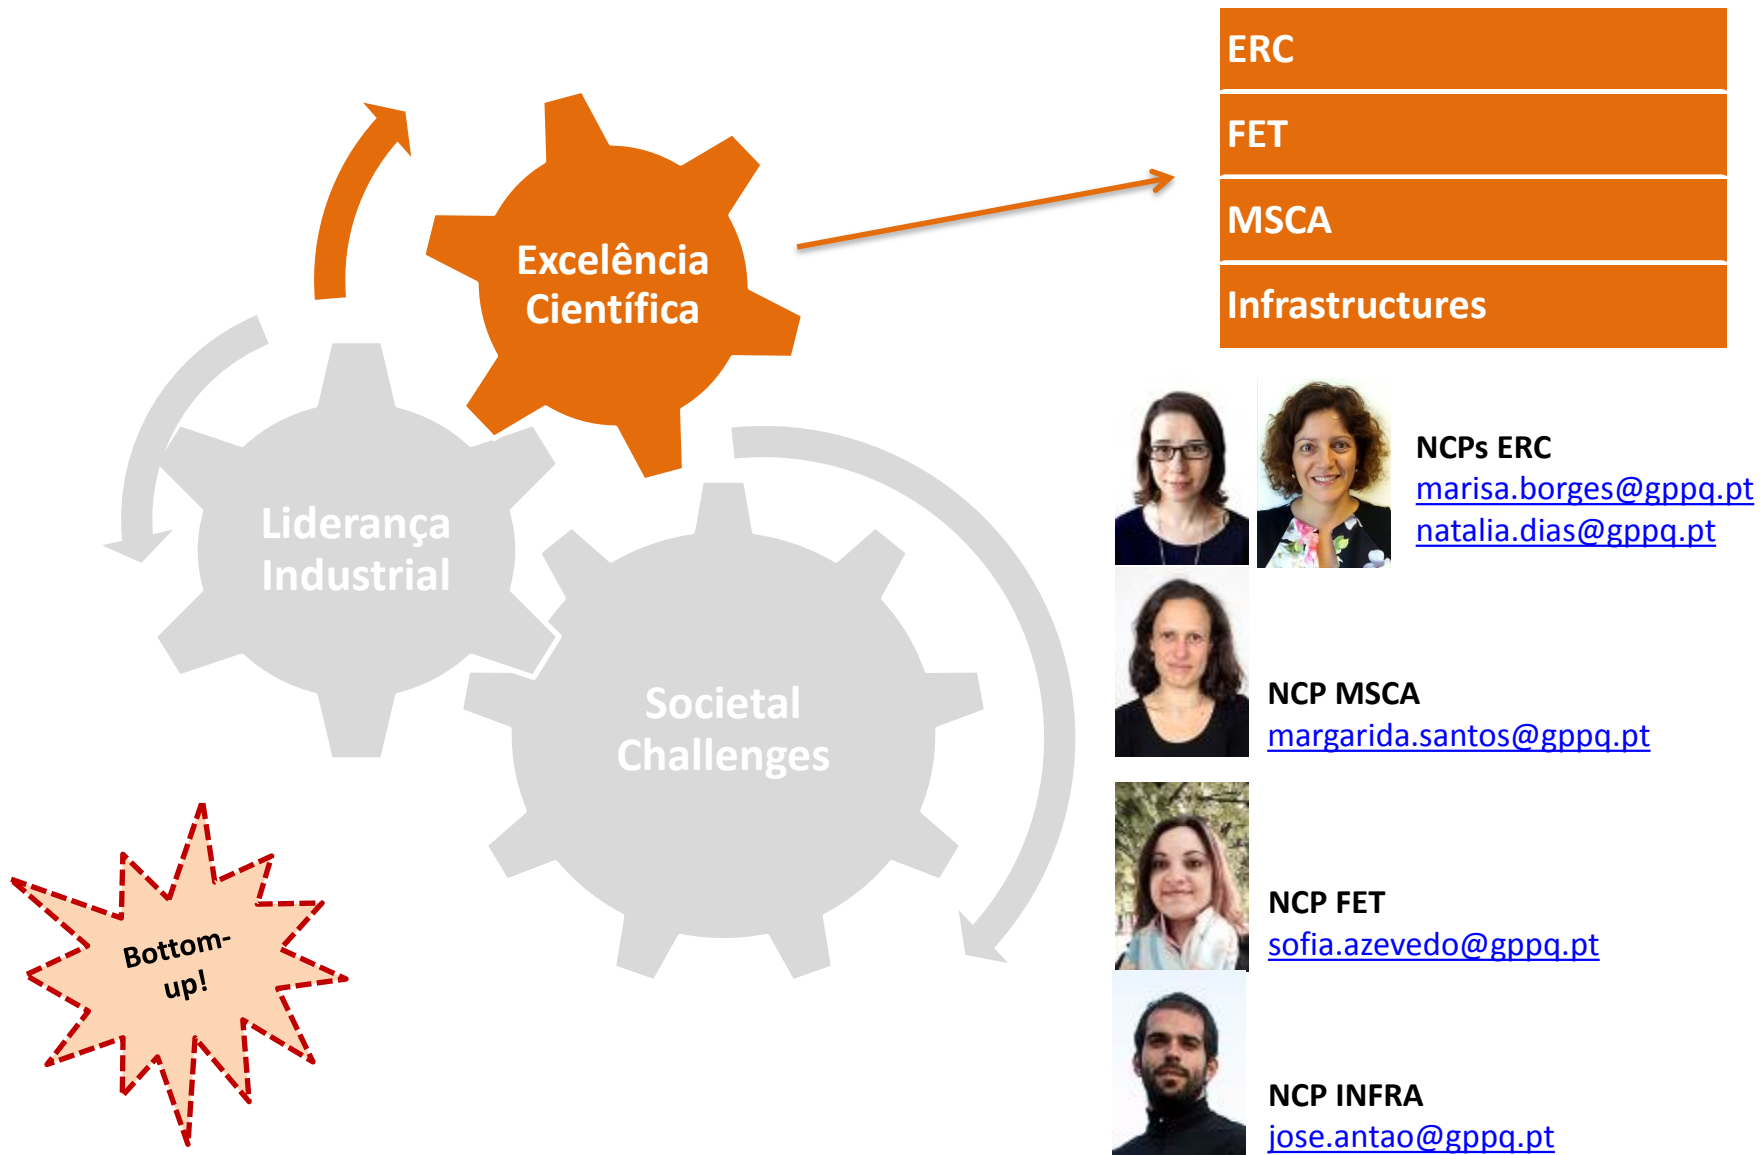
Excelência Científica

Liderança Industrial

Societal Challenges

Bottom-up!

ERC

FET

MSCA

Infrastructures

NCPs ERC
marisa.borges@gppq.pt
natalia.dias@gppq.pt

NCP MSCA
margarida.santos@gppq.pt

NCP FET
sofia.azevedo@gppq.pt

NCP INFRA
jose.antao@gppq.pt